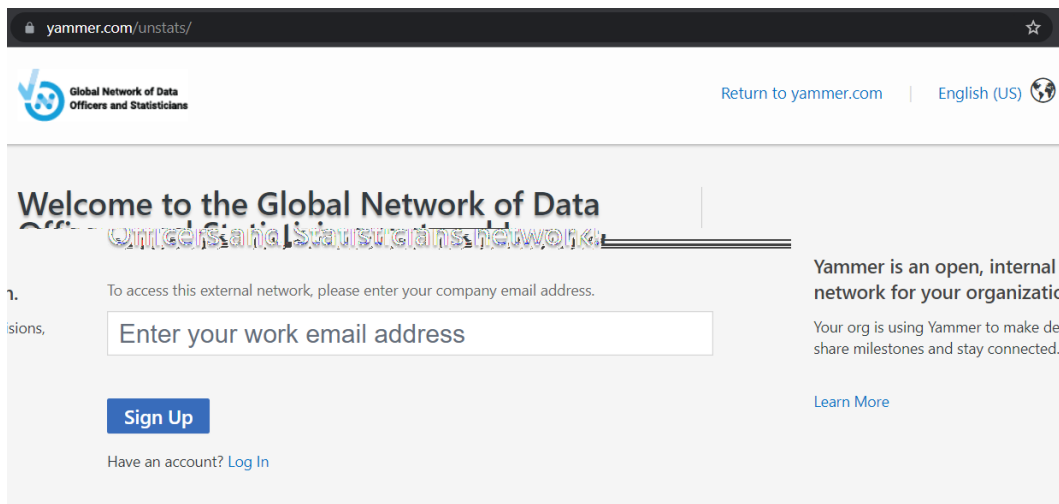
yammer.com/unstats/

Global Network of Data Officers and Statisticians

Return to yammer.com | English (US)

Welcome to the Global Network of Data Officers and Statisticians network

n.

isions,

To access this external network, please enter your company email address.

Enter your work email address

Sign Up

Have an account? Log In

Yammer is an open, internal network for your organizatic

Your org is using Yammer to make de share milestones and stay connected.

Learn More